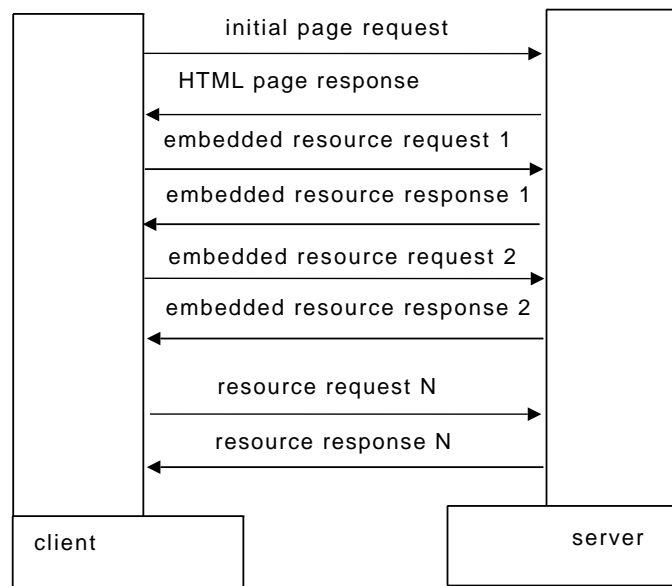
initial page request

HTML page response

embedded resource request 1

embedded resource response 1

embedded resource request 2

embedded resource response 2

resource request N

resource response N

client

server